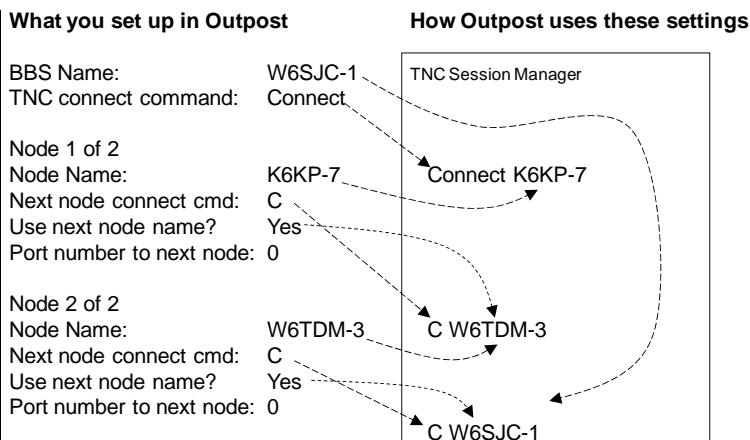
What you set up in Outpost

BBS Name: W6SJC-1
TNC connect command: Connect

Node 1 of 2
Node Name: K6KP-7
Next node connect cmd: C
Use next node name? Yes
Port number to next node: 0

Node 2 of 2
Node Name: W6TDM-3
Next node connect cmd: C
Use next node name? Yes
Port number to next node: 0

How Outpost uses these settings

TNC Session Manager

Connect K6KP-7

C W6TDM-3

C W6SJC-1